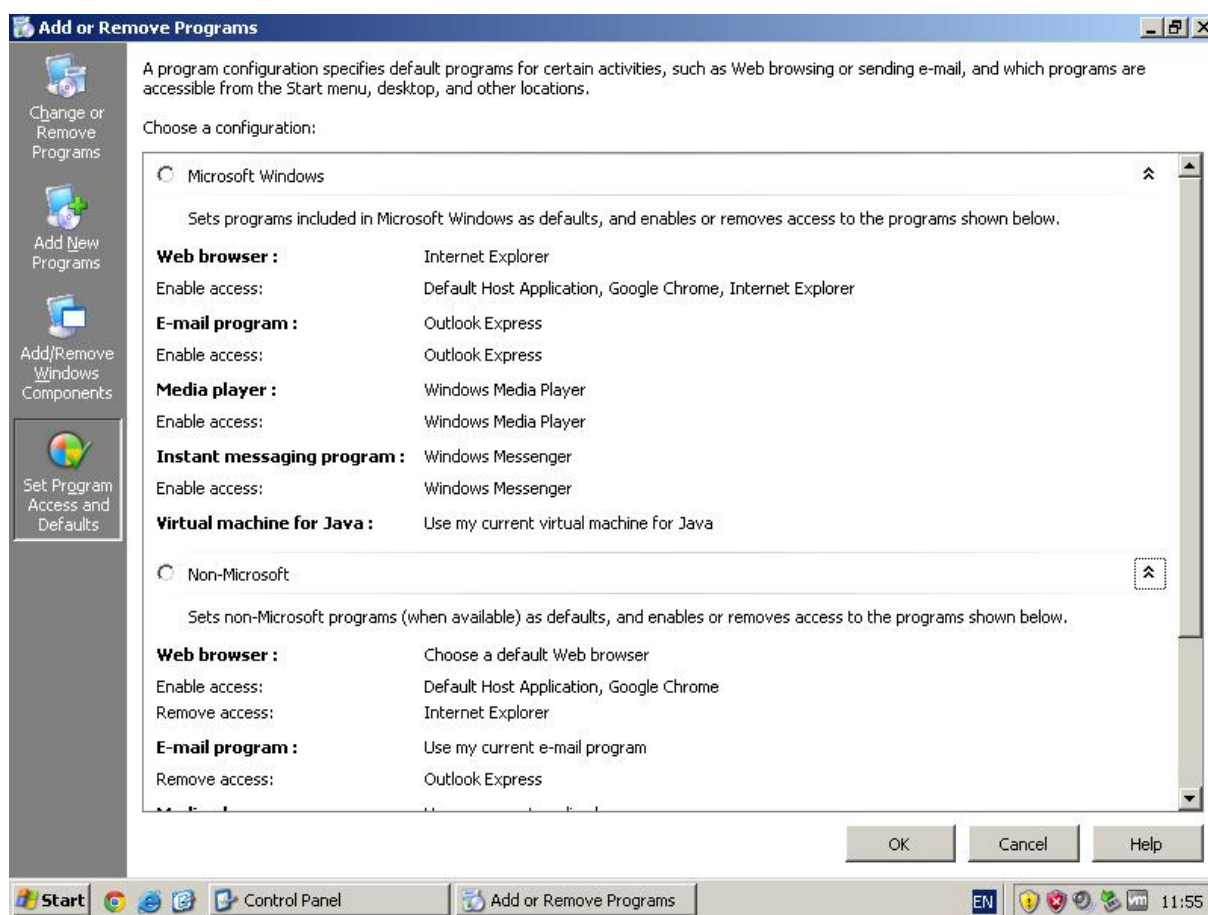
Add or Remove Programs

Change or Remove Programs

Add New Programs

Add/Remove Windows Components

Set Program Access and Defaults

A program configuration specifies default programs for certain activities, such as Web browsing or sending e-mail, and which programs are accessible from the Start menu, desktop, and other locations.

Choose a configuration:

Microsoft Windows

Sets programs included in Microsoft Windows as defaults, and enables or removes access to the programs shown below.

| | |
|---|---|
| Web browser : | Internet Explorer |
| Enable access: | Default Host Application, Google Chrome, Internet Explorer |
| E-mail program : | Outlook Express |
| Enable access: | Outlook Express |
| Media player : | Windows Media Player |
| Enable access: | Windows Media Player |
| Instant messaging program : | Windows Messenger |
| Enable access: | Windows Messenger |
| Virtual machine for Java : | Use my current virtual machine for Java |

Non-Microsoft

Sets non-Microsoft programs (when available) as defaults, and enables or removes access to the programs shown below.

| | |
|---|---|
| Web browser : | Choose a default Web browser |
| Enable access: | Default Host Application, Google Chrome |
| Remove access: | Internet Explorer |
| E-mail program : | Use my current e-mail program |
| Remove access: | Outlook Express |
| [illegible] | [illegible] |

OK Cancel Help

Start Control Panel Add or Remove Programs EN 11:55